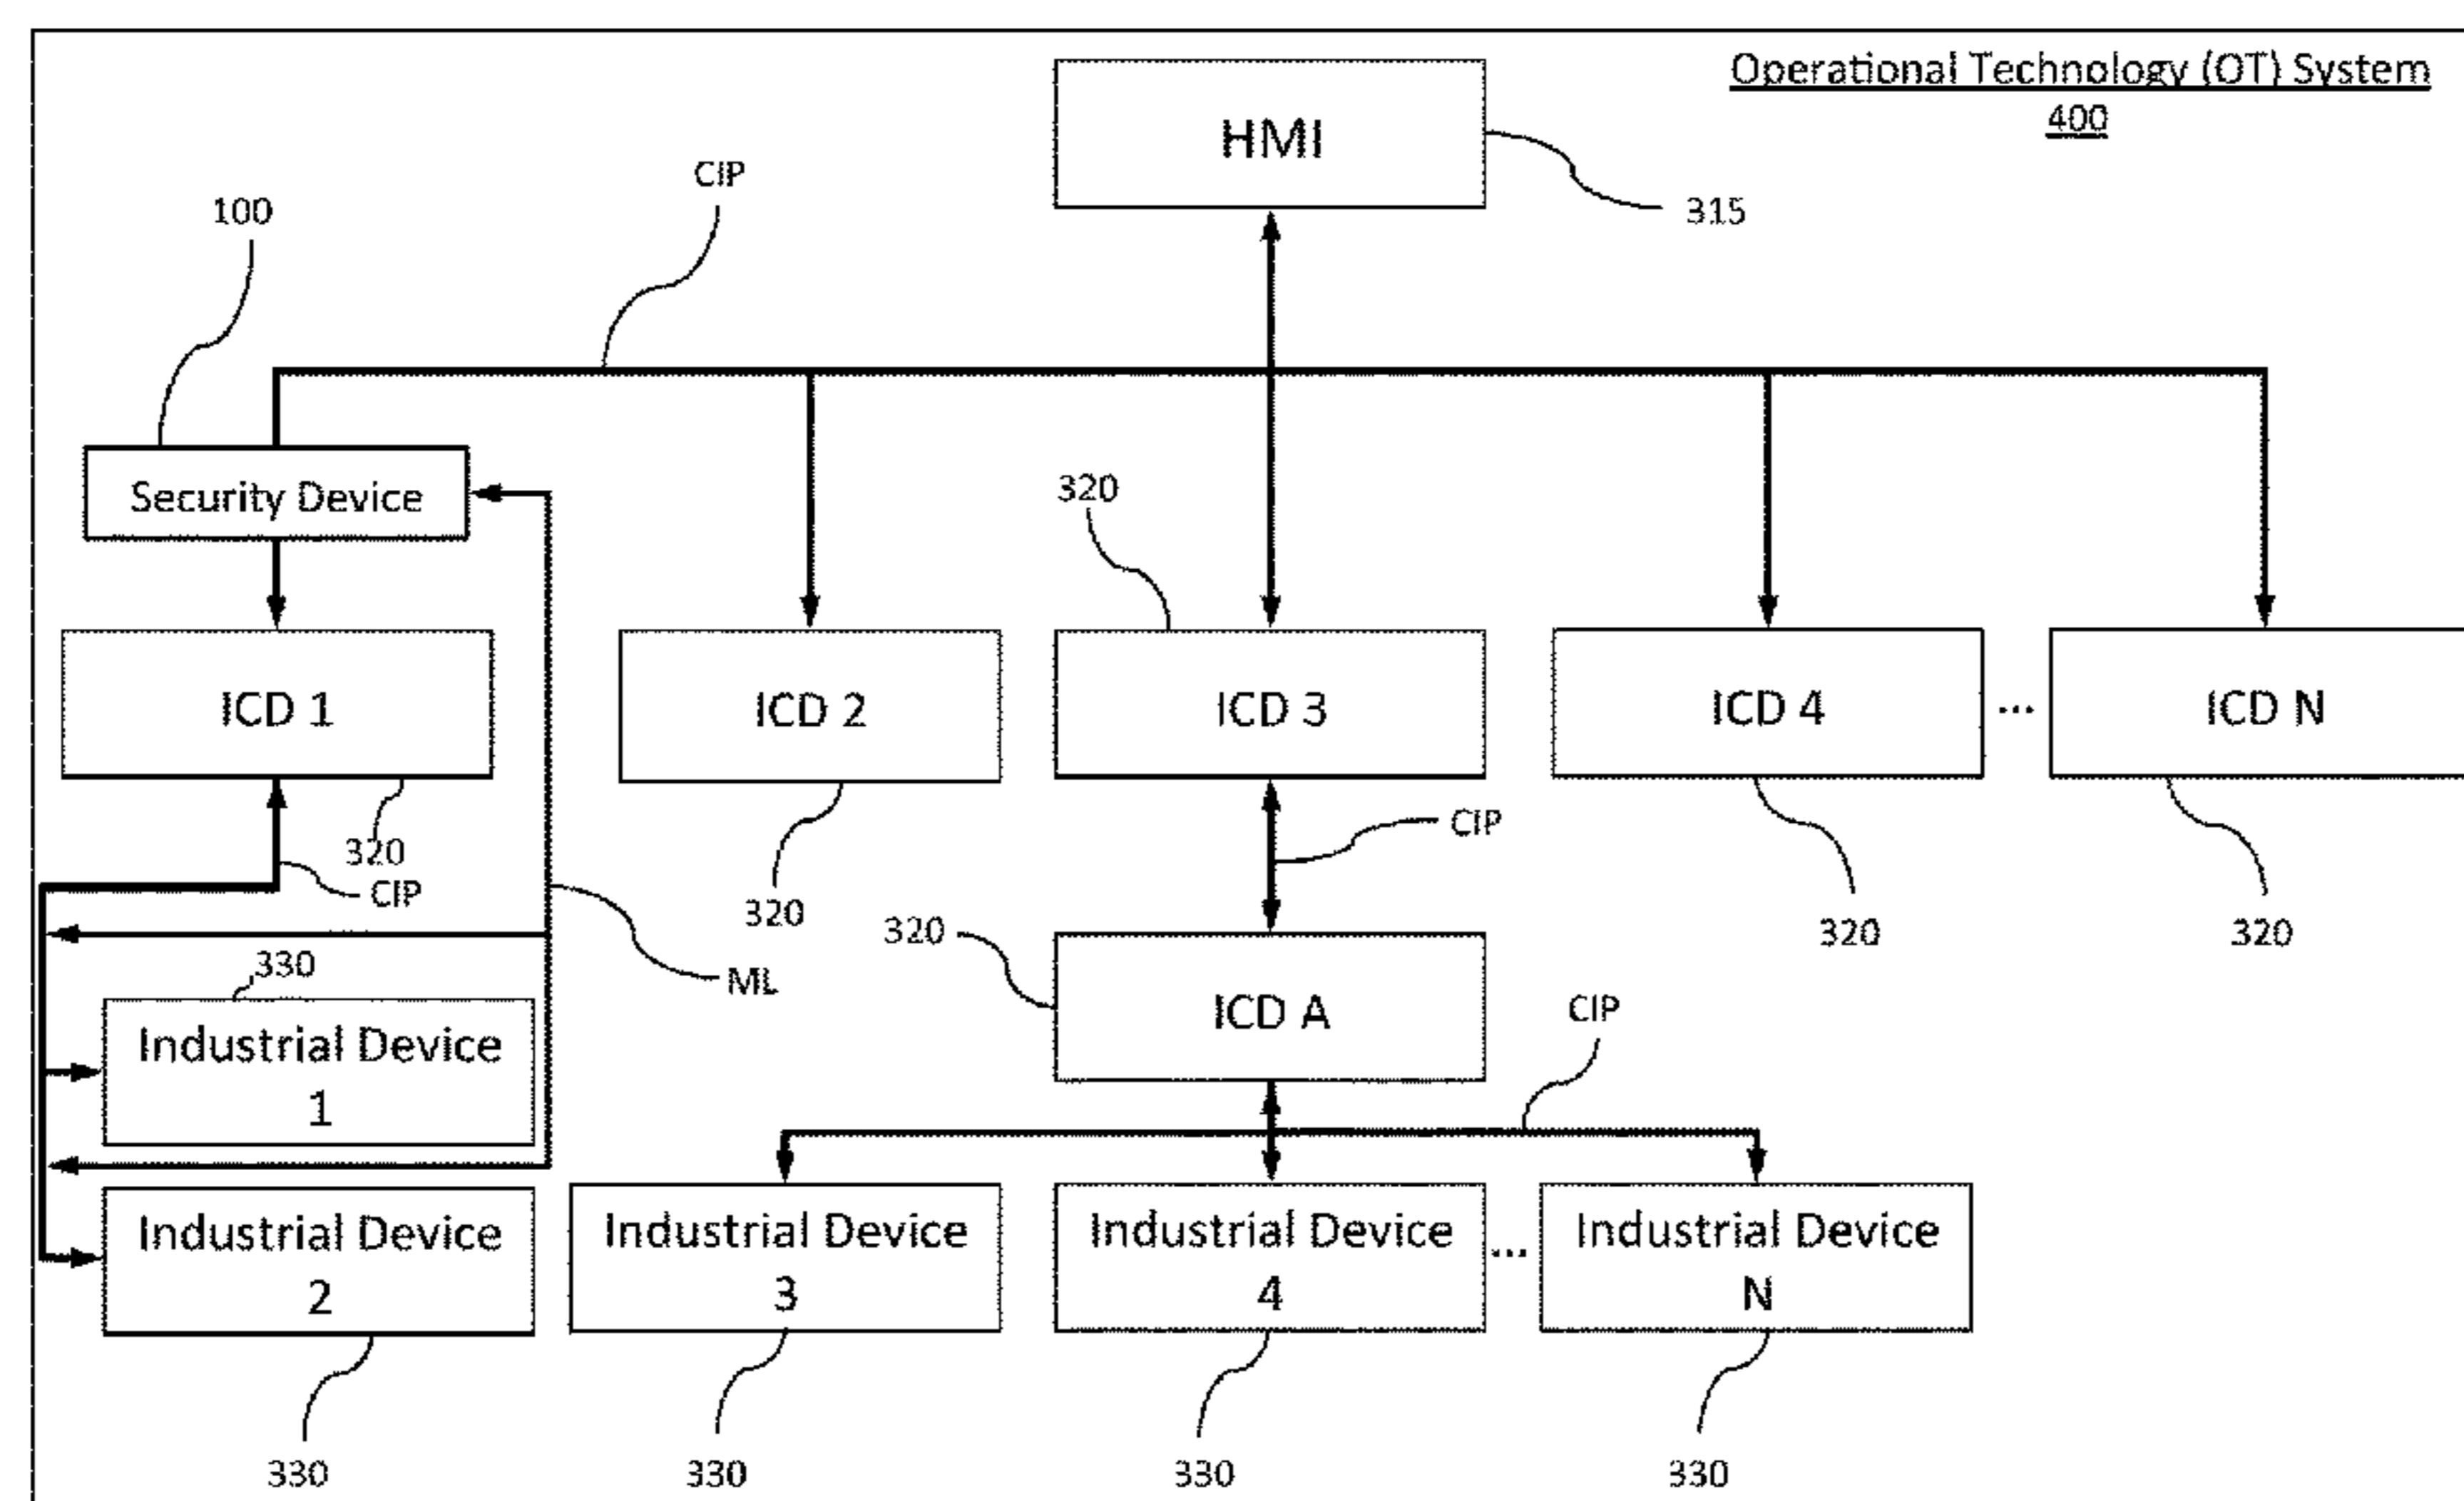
Operational Technology (OT) System
400

HMI
315

CIP
100

Security Device

320

ICD 1
ICD 2
ICD 3
ICD 4
...
ICD N

320
CIP
320
CIP
320
320
320
320

ML
ICD A
CIP

330
Industrial Device 1
Industrial Device 2
Industrial Device 3
Industrial Device 4
...
Industrial Device N

330
330
330
330